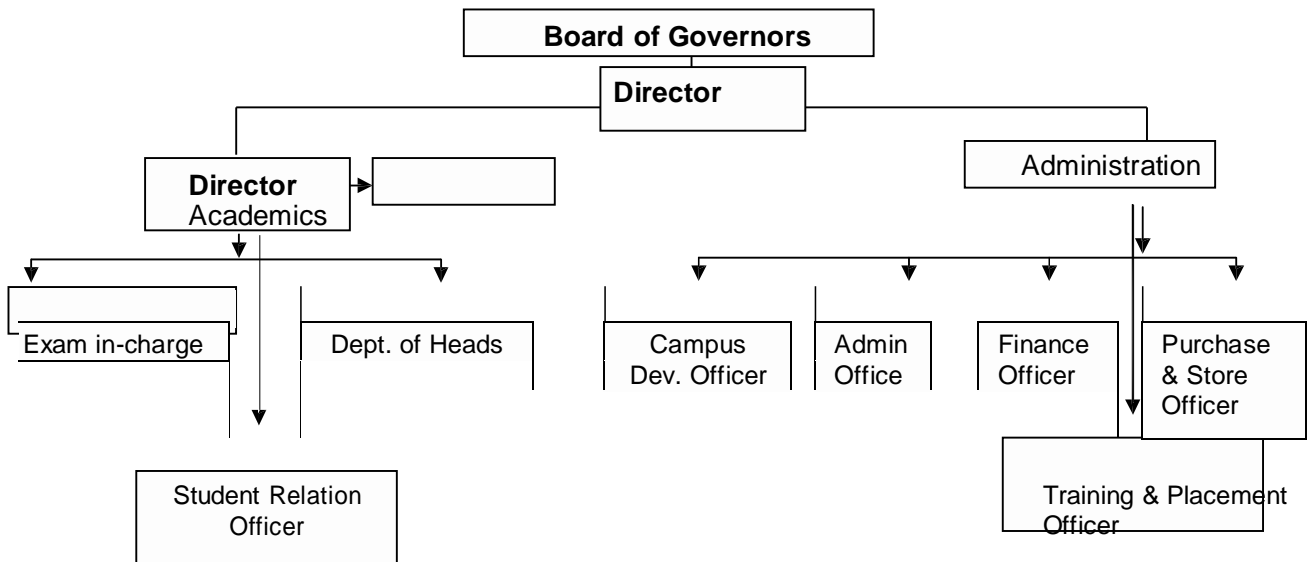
Board of Governors

Director

Director Academics

Administration

Exam in-charge

Dept. of Heads

Campus Dev. Officer

Admin Office

Finance Officer

Purchase & Store Officer

Student Relation Officer

Training & Placement Officer